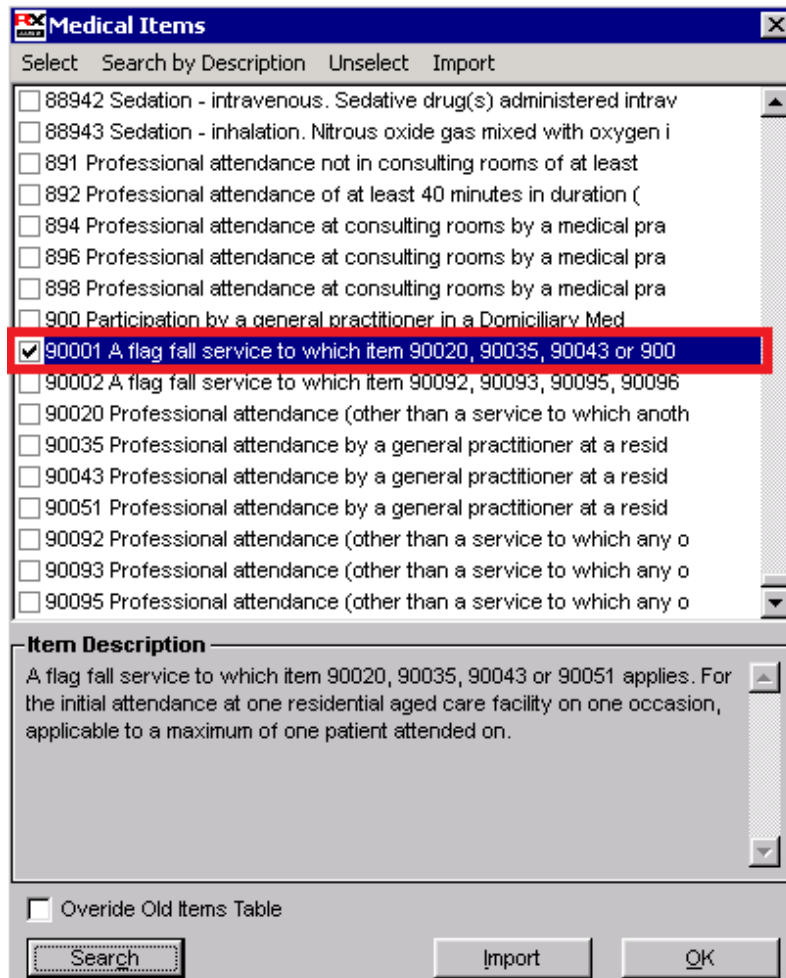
Medical Items

Select Search by Description Unselect Import

88942 Sedation - intravenous. Sedative drug(s) administered intrav
88943 Sedation - inhalation. Nitrous oxide gas mixed with oxygen i
891 Professional attendance not in consulting rooms of at least
892 Professional attendance of at least 40 minutes in duration (
894 Professional attendance at consulting rooms by a medical pra
896 Professional attendance at consulting rooms by a medical pra
898 Professional attendance at consulting rooms by a medical pra
900 Participation by a general practitioner in a Domiciliary Med
90001 A flag fall service to which item 90020, 90035, 90043 or 900
90002 A flag fall service to which item 90092, 90093, 90095, 90096
90020 Professional attendance (other than a service to which anoth
90035 Professional attendance by a general practitioner at a resid
90043 Professional attendance by a general practitioner at a resid
90051 Professional attendance by a general practitioner at a resid
90092 Professional attendance (other than a service to which any o
90093 Professional attendance (other than a service to which any o
90095 Professional attendance (other than a service to which any o

Item Description

A flag fall service to which item 90020, 90035, 90043 or 90051 applies. For the initial attendance at one residential aged care facility on one occasion, applicable to a maximum of one patient attended on.

Overide Old Items Table

Search Import OK